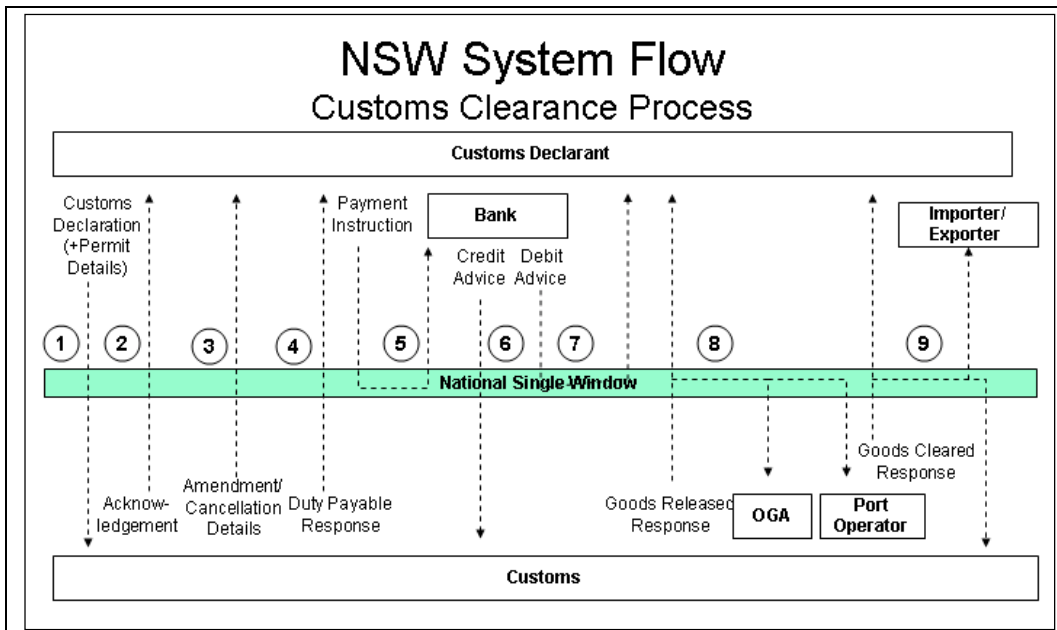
NSW System Flow
Customs Clearance Process

Customs Declarant

Customs Declaration (+Permit Details)

Payment Instruction

Bank

Credit Advice

Debit Advice

Importer/ Exporter

1

2

3

4

5

6

7

8

9

National Single Window

Goods Cleared Response

Acknowledgement

Amendment/ Cancellation Details

Duty Payable Response

Goods Released Response

OGA

Port Operator

Customs